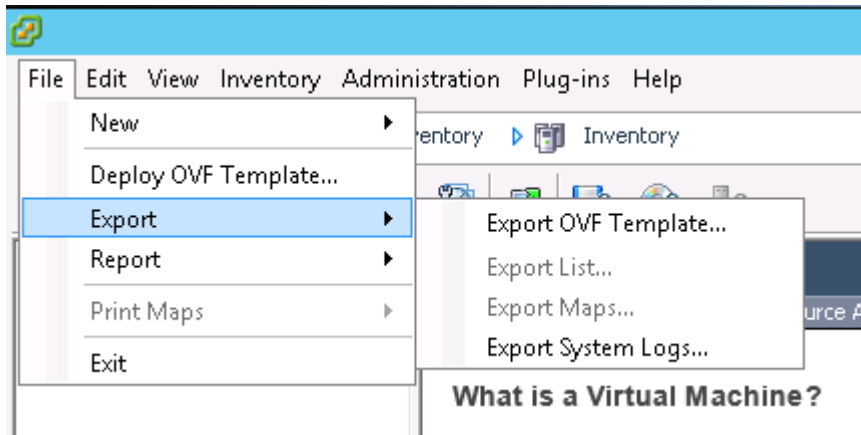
File Edit View Inventory Administration Plug-ins Help

New
Deploy OVF Template...
Export
Report
Print Maps
Exit

ventory Inventory

Export OVF Template...
Export List...
Export Maps...
Export System Logs...

urce A

What is a Virtual Machine?